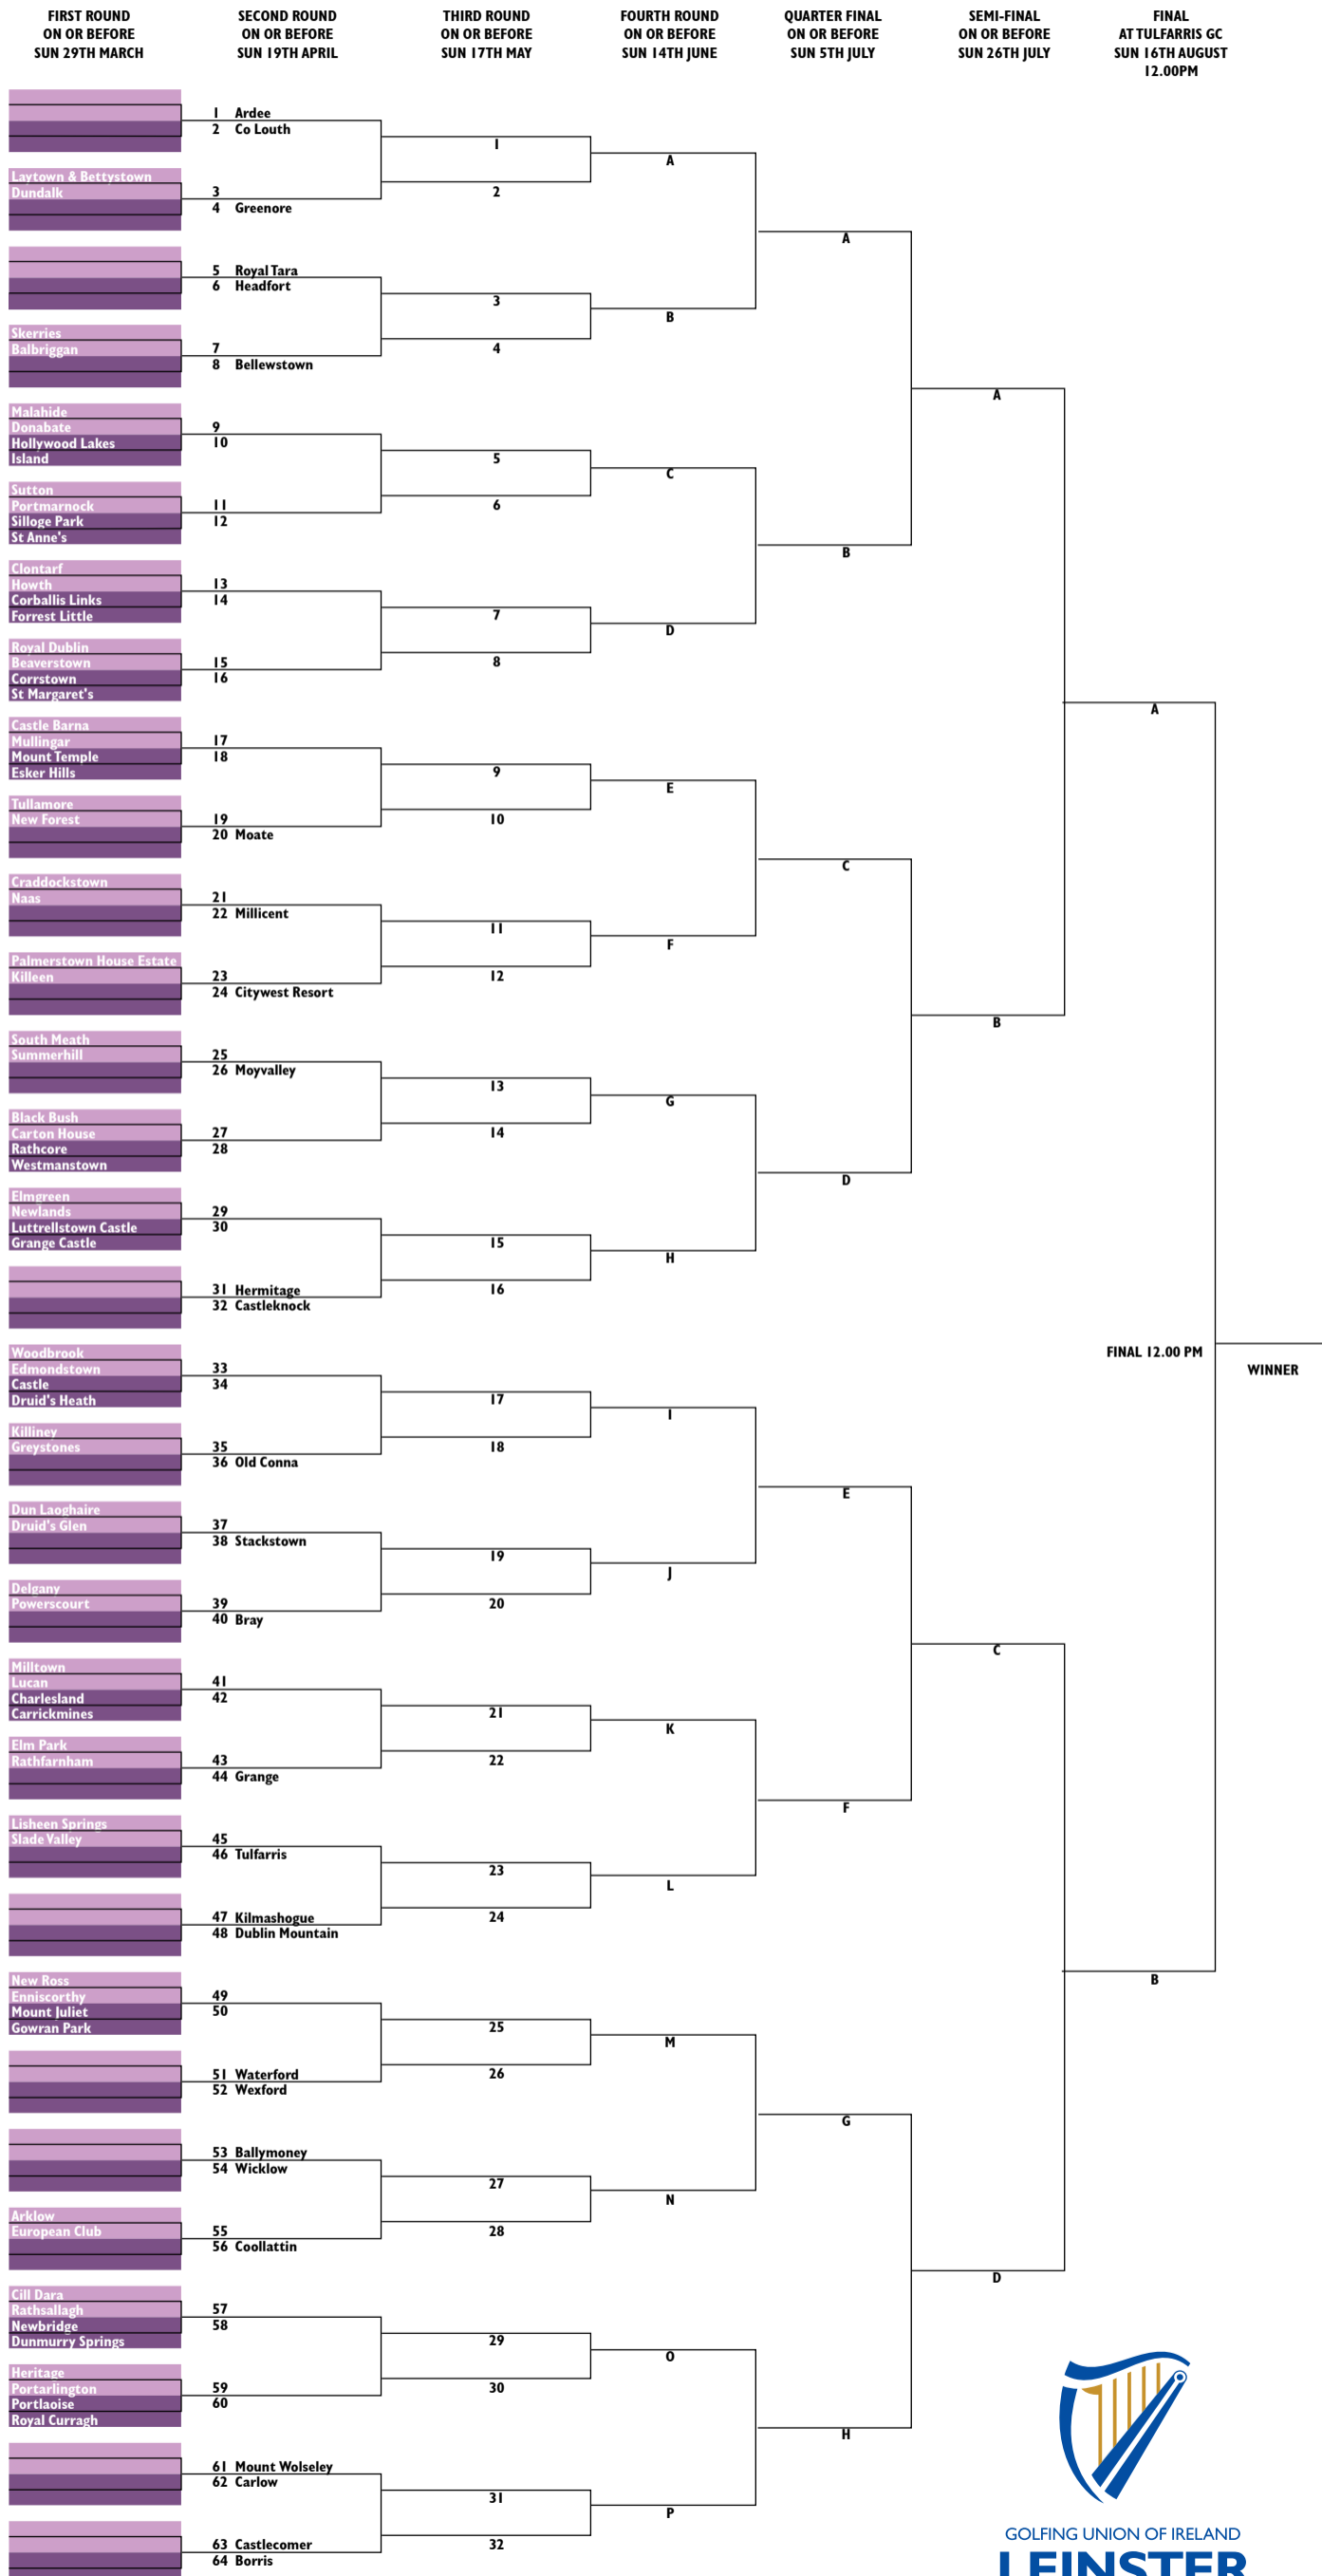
FIRST ROUND ON OR BEFORE SUN 29TH MARCH

SECOND ROUND ON OR BEFORE SUN 19TH APRIL

THIRD ROUND ON OR BEFORE SUN 17TH MAY

FOURTH ROUND ON OR BEFORE SUN 14TH JUNE

QUARTER FINAL ON OR BEFORE SUN 5TH JULY

SEMI-FINAL ON OR BEFORE SUN 26TH JULY

FINAL AT TULFARRIS GC SUN 16TH AUGUST 12.00PM

Laytown & Bettystown
Dundalk
Skerries
Balbriggan
Malahide
Donabate
Hollywood Lakes
Island
Sutton
Portmarnock
Silloge Park
St Anne's
Clontarf
Howth
Corballis Links
Forrest Little
Royal Dublin
Beaverstown
Corrstown
St Margaret's
Castle Barna
Mullingar
Mount Temple
Esker Hills
Tullamore
New Forest
Craddockstown
Naas
Palmerstown House Estate
Killeen
South Meath
Summerhill
Black Bush
Carton House
Rathcore
Westmanstown
Elmgreen
Newlands
Luttrellstown Castle
Grange Castle
Woodbrook
Edmondstown
Castle
Druid's Heath
Killiney
Greystones
Dun Laoghaire
Druid's Glen
Delgany
Powerscourt
Milltown
Lucan
Charlesland
Carrickmines
Elm Park
Rathfarnham
Lisheen Springs
Slade Valley
New Ross
Enniscorthy
Mount Juliet
Gowran Park
Arklow
European Club
Cill Dara
Rathsallagh
Newbridge
Dunmurry Springs
Heritage
Portarlington
Portlaoise
Royal Curragh

1 Ardee
2 Co Louth
3
4 Greenore
5 Royal Tara
6 Headfort
7
8 Bellewstown
9
10
11
12
13
14
15
16
17
18
19
20 Moate
21
22 Millicent
23
24 Citywest Resort
25
26 Moyvalley
27
28
29
30
31 Hermitage
32 Castleknock
33
34
35
36 Old Conna
37
38 Stackstown
39
40 Bray
41
42
43
44 Grange
45
46 Tulfarris
47 Kilmashogue
48 Dublin Mountain
49
50
51 Waterford
52 Wexford
53 Ballymoney
54 Wicklow
55
56 Coollattin
57
58
59
60
61 Mount Wolseley
62 Carlow
63 Castlecomer
64 Borris

1 2 3 4 5 6 7 8 9 10 11 12 13 14 15 16 17 18 19 20 21 22 23 24 25 26 27 28 29 30 31 32

A B C D E F G H I J K L M N O P

A B C D E F G H

A B C D

A B

FINAL 12.00 PM

WINNER

GOLFING UNION OF IRELAND
LEINSTER